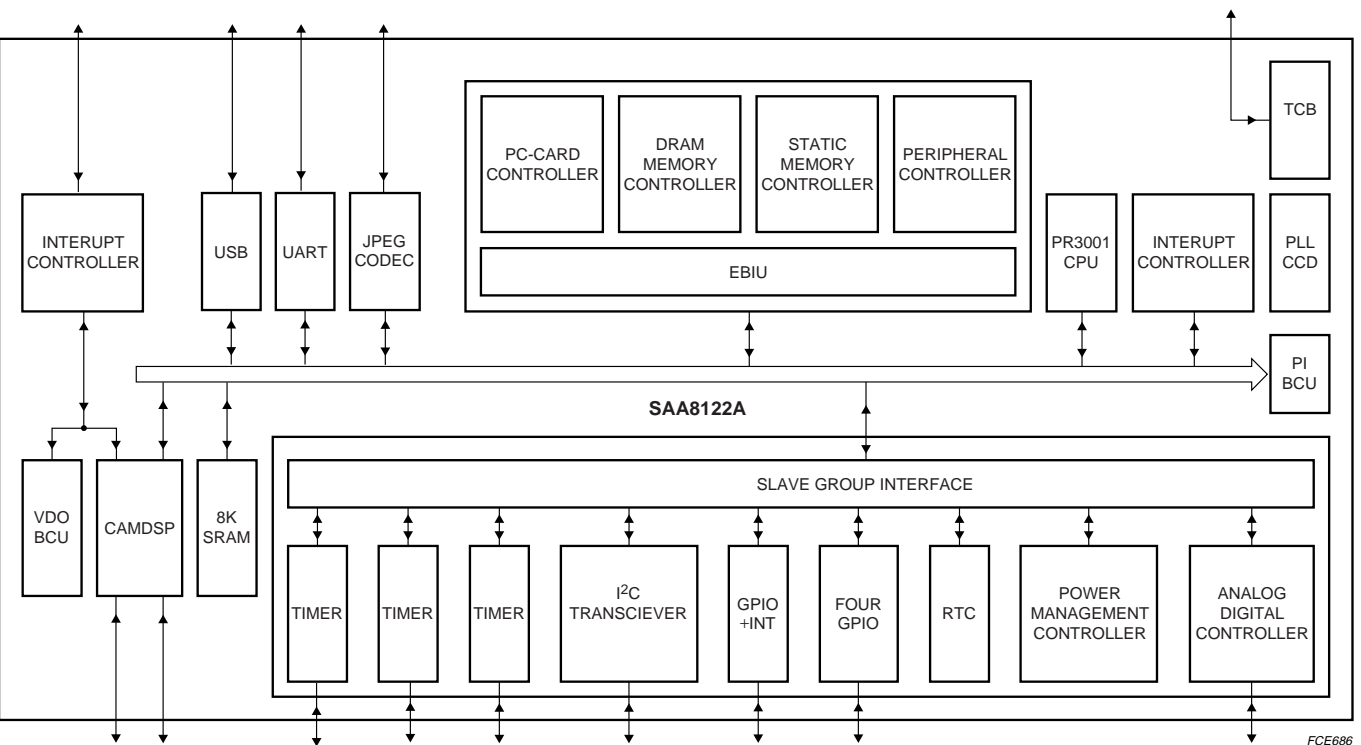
PC-CARD CONTROLLER

DRAM MEMORY CONTROLLER

STATIC MEMORY CONTROLLER

PERIPHERAL CONTROLLER

TCB

EBIU

INTERUPT CONTROLLER

USB

UART

JPEG CODEC

PR3001 CPU

INTERUPT CONTROLLER

PLL CCD

PI BCU

SAA8122A

SLAVE GROUP INTERFACE

VDO BCU

CAMDSP

8K SRAM

TIMER

TIMER

TIMER

I$^2$C TRANSCIEVER

GPIO +INT

FOUR GPIO

RTC

POWER MANAGEMENT CONTROLLER

ANALOG DIGITAL CONTROLLER

FCE686